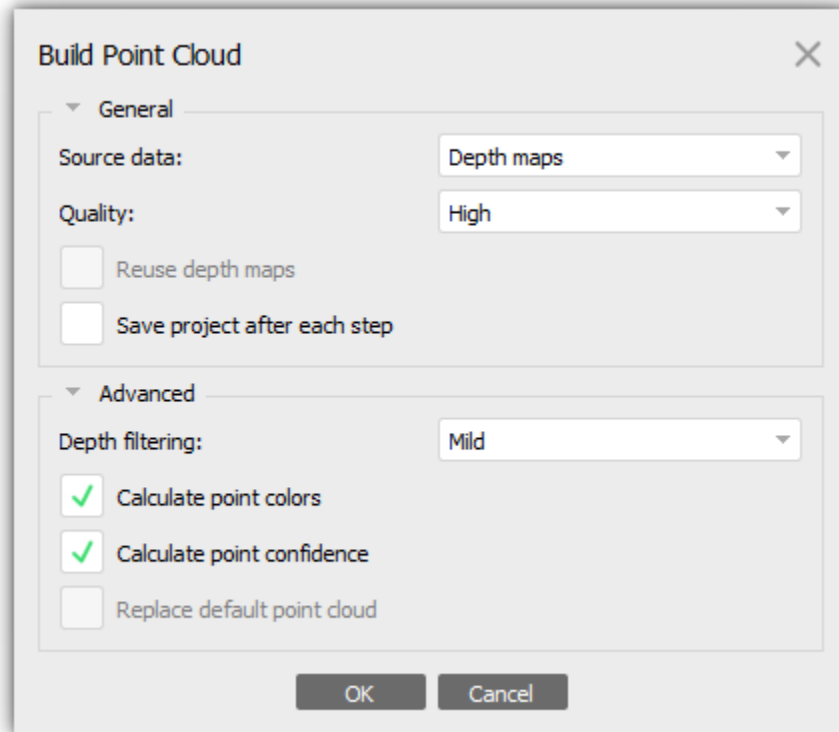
Build Point Cloud

General

Source data: Depth maps

Quality: High

Reuse depth maps

Save project after each step

Advanced

Depth filtering: Mild

Calculate point colors

Calculate point confidence

Replace default point cloud

OK Cancel